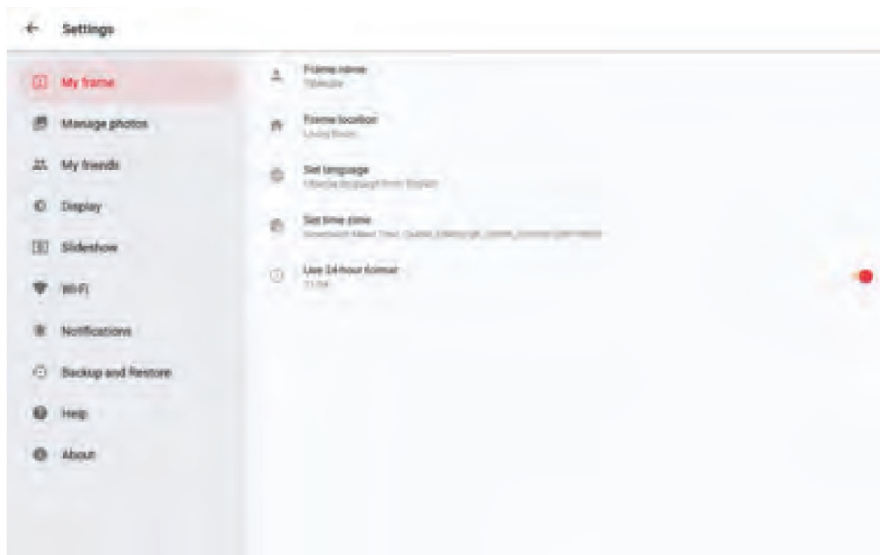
Settings

My frame
Manage photos
My friends
Display
Slideshow
Wi-Fi
Notifications
Backup and Restore
Help
About

Frame name
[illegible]

Frame location
Living Room

Set language
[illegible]

Set time zone
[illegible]

Use 24-hour format
13:00